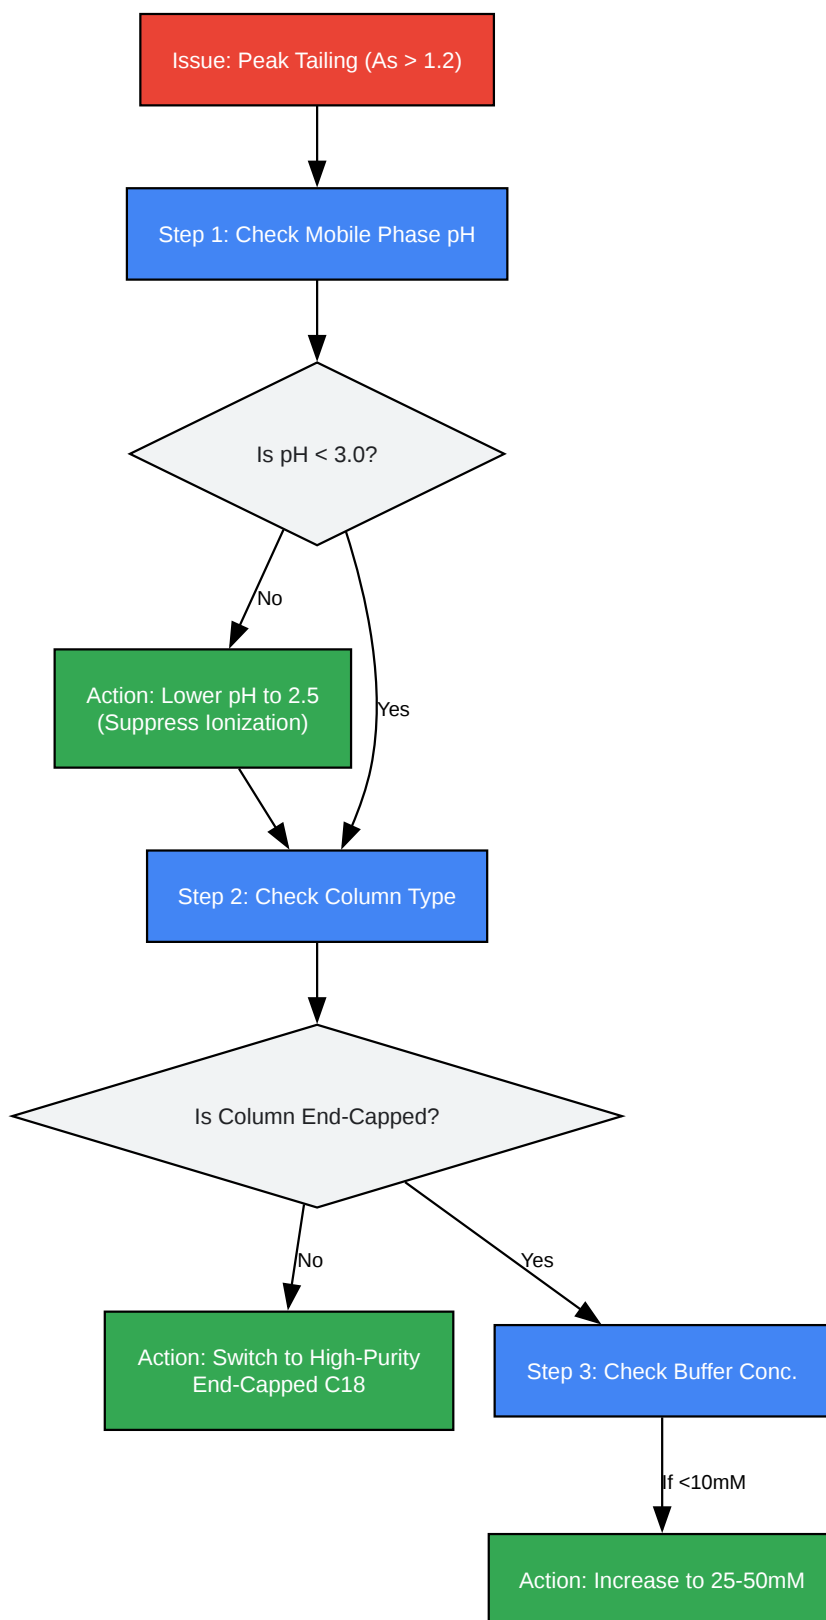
Issue: Peak Tailing (As > 1.2)

Step 1: Check Mobile Phase pH

Is pH < 3.0?

No

Yes

Action: Lower pH to 2.5 (Suppress Ionization)

Step 2: Check Column Type

Is Column End-Capped?

No

Yes

Action: Switch to High-Purity End-Capped C18

Step 3: Check Buffer Conc.

If <10mM

Action: Increase to 25-50mM